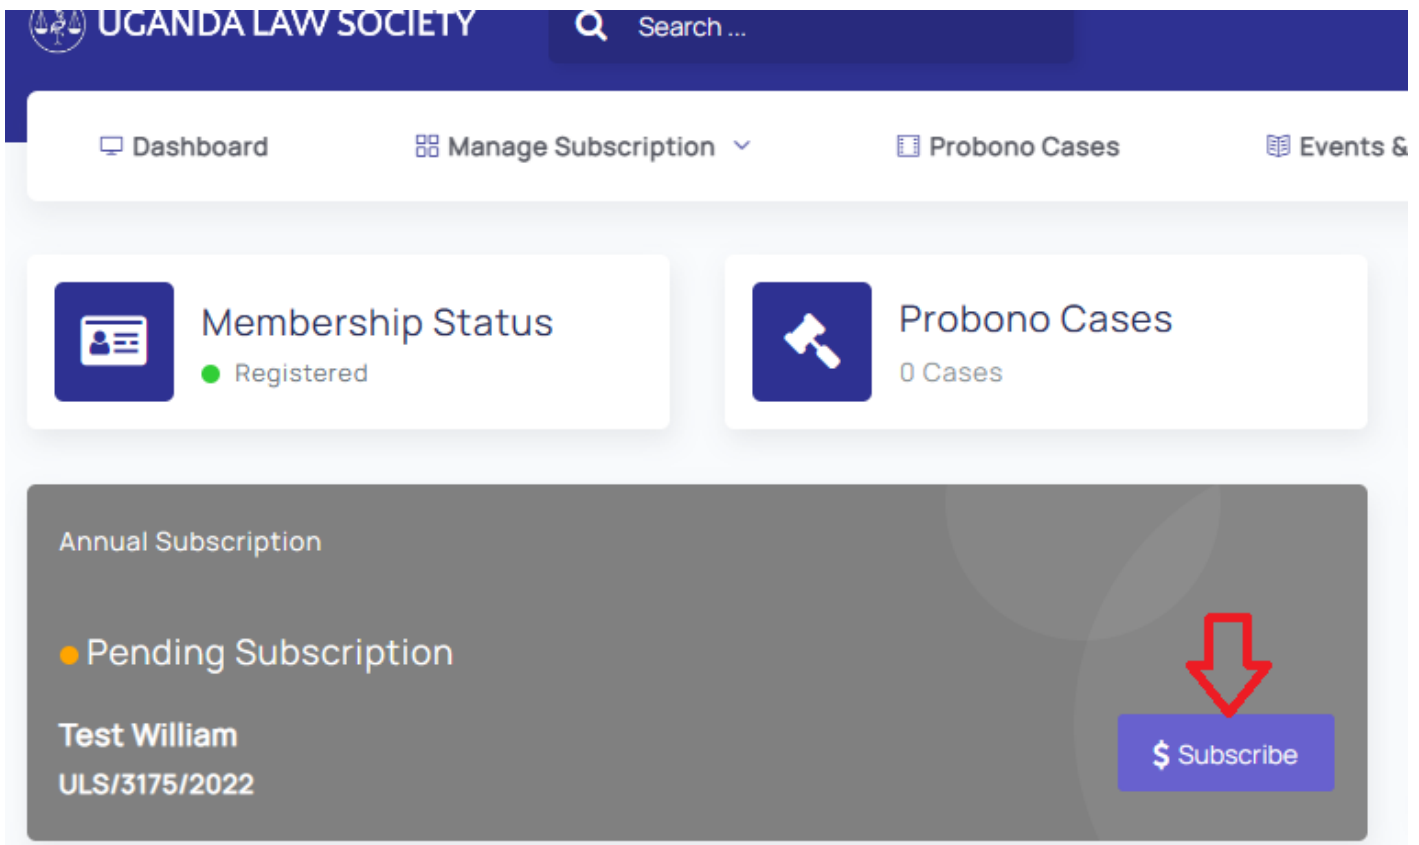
UGANDA LAW SOCIETY

Search ...

Dashboard

Manage Subscription

Probono Cases

Events &

Membership Status

Registered

Probono Cases

0 Cases

Annual Subscription

Pending Subscription

Test William

ULS/3175/2022

$ Subscribe